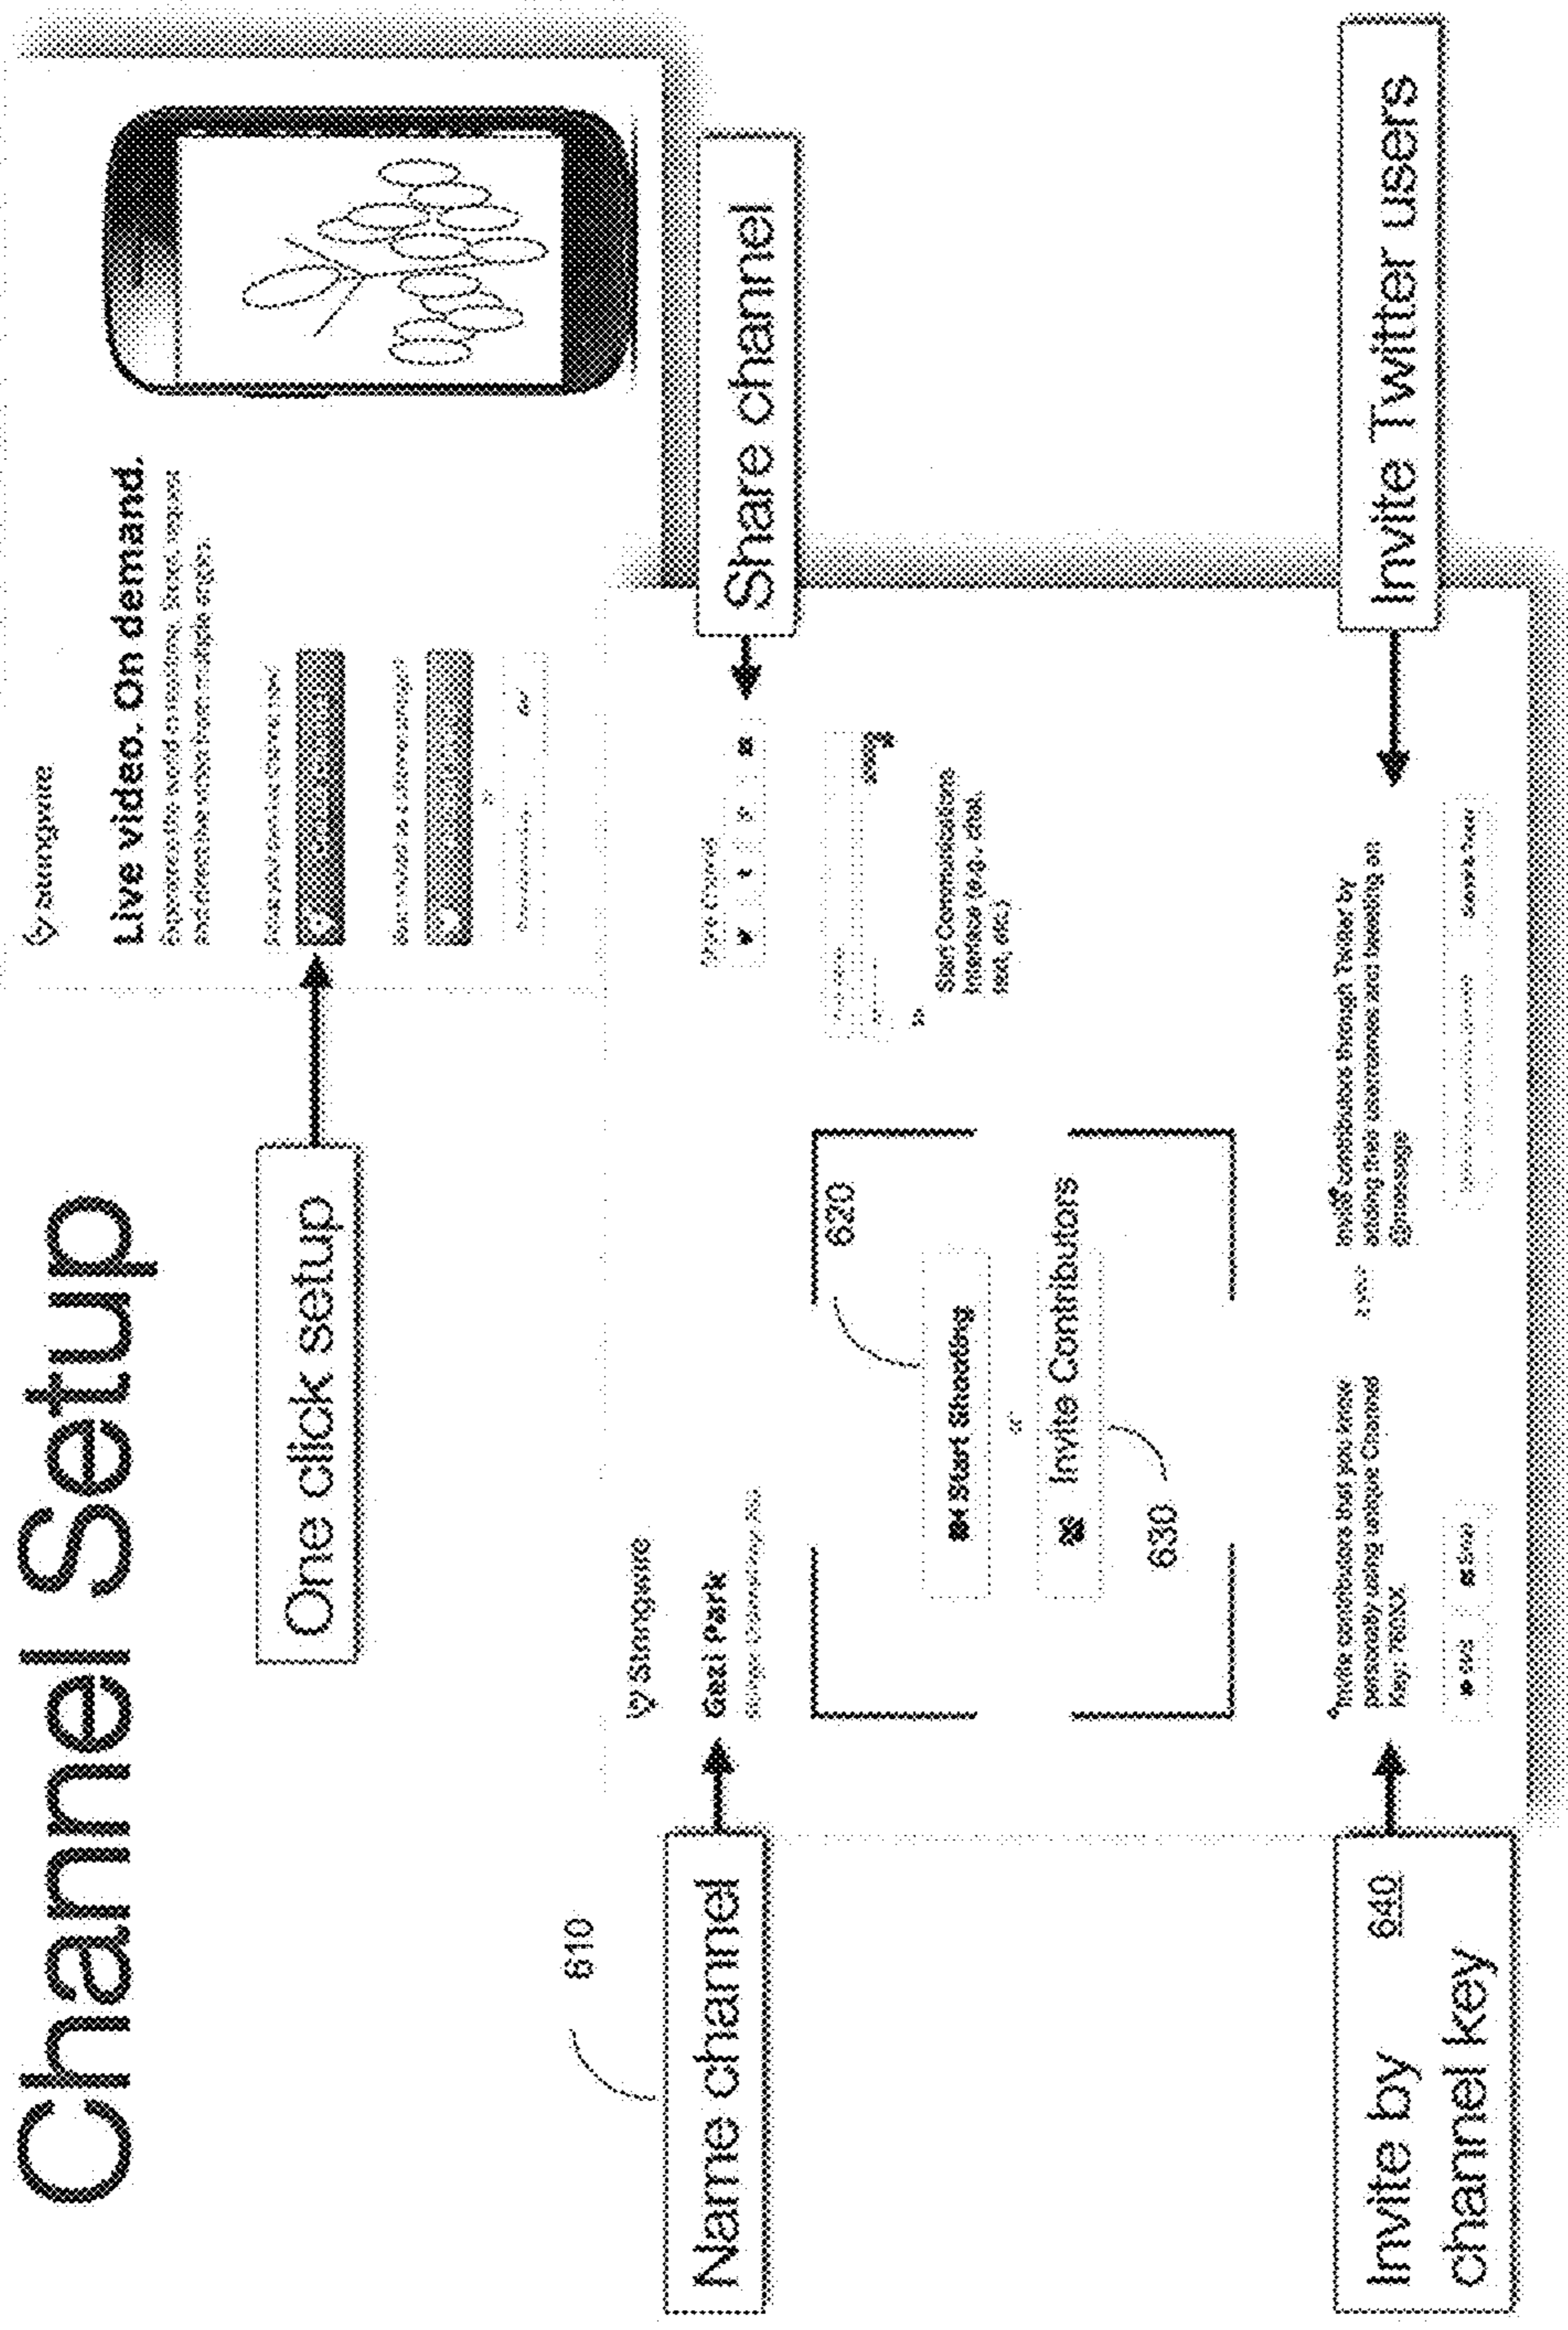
Channel Setup

One click setup

Stingsite

Live video. On demand.

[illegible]

Share channel

Start Communication Interface (e.g., chat, text, etc.)

610

Name channel

Stingsite

Gezi Park

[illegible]

Start Shooting

or

Invite Contributors

620

630

Invite contributors that you know personally using unique Channel Key, 7657X

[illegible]

Invite contributors through Twitter by adding their usernames and tweeting on Stingsite

Invite Twitter users

Invite by channel key 640